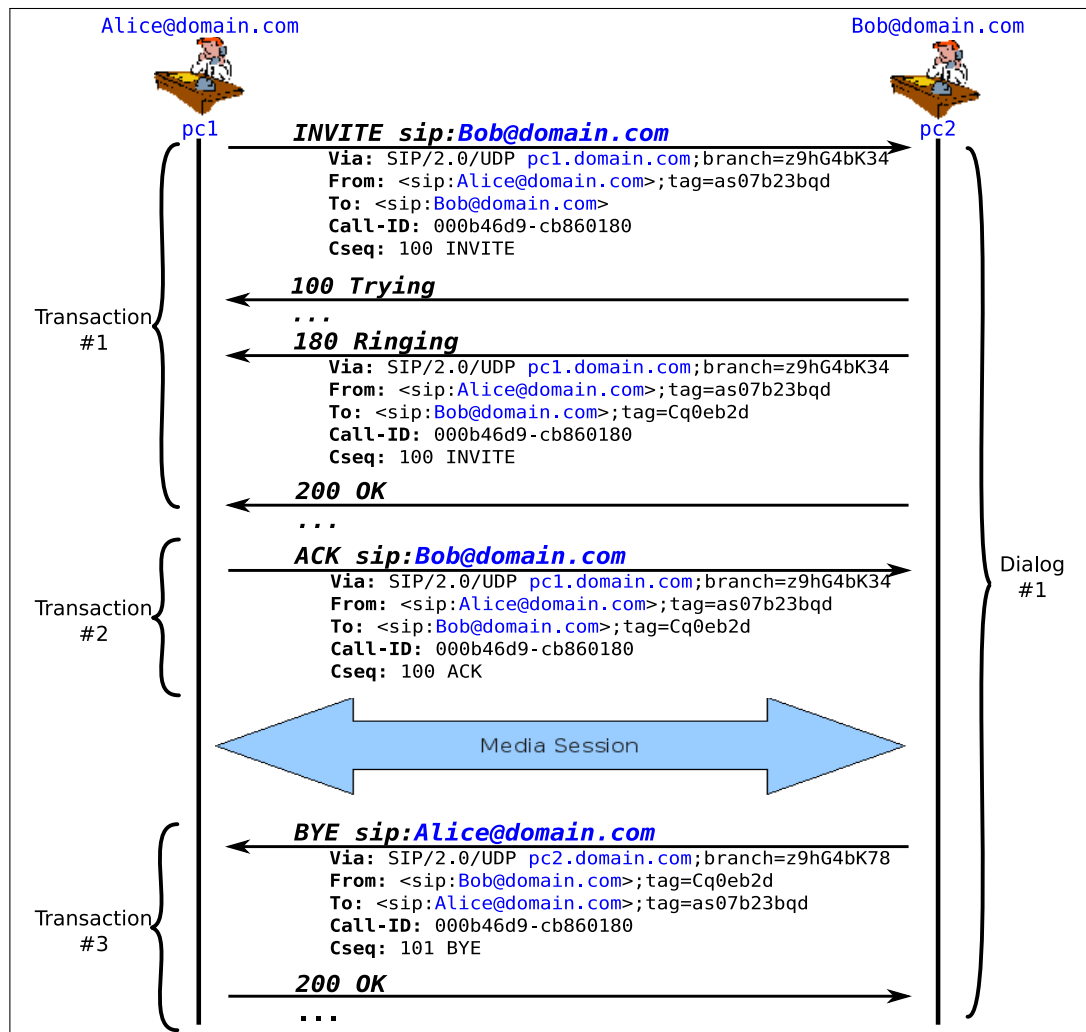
Alice@domain.com

Bob@domain.com

pc1

pc2

INVITE sip:Bob@domain.com
Via: SIP/2.0/UDP pc1.domain.com;branch=z9hG4bK34
From: <sip:Alice@domain.com>;tag=as07b23bqd
To: <sip:Bob@domain.com>
Call-ID: 000b46d9-cb860180
Cseq: 100 INVITE

100 Trying
...

180 Ringing
Via: SIP/2.0/UDP pc1.domain.com;branch=z9hG4bK34
From: <sip:Alice@domain.com>;tag=as07b23bqd
To: <sip:Bob@domain.com>;tag=Cq0eb2d
Call-ID: 000b46d9-cb860180
Cseq: 100 INVITE

Transaction #1

200 OK
...

ACK sip:Bob@domain.com
Via: SIP/2.0/UDP pc1.domain.com;branch=z9hG4bK34
From: <sip:Alice@domain.com>;tag=as07b23bqd
To: <sip:Bob@domain.com>;tag=Cq0eb2d
Call-ID: 000b46d9-cb860180
Cseq: 100 ACK

Transaction #2

Dialog #1

Media Session

BYE sip:Alice@domain.com
Via: SIP/2.0/UDP pc2.domain.com;branch=z9hG4bK78
From: <sip:Bob@domain.com>;tag=Cq0eb2d
To: <sip:Alice@domain.com>;tag=as07b23bqd
Call-ID: 000b46d9-cb860180
Cseq: 101 BYE

Transaction #3

200 OK
...